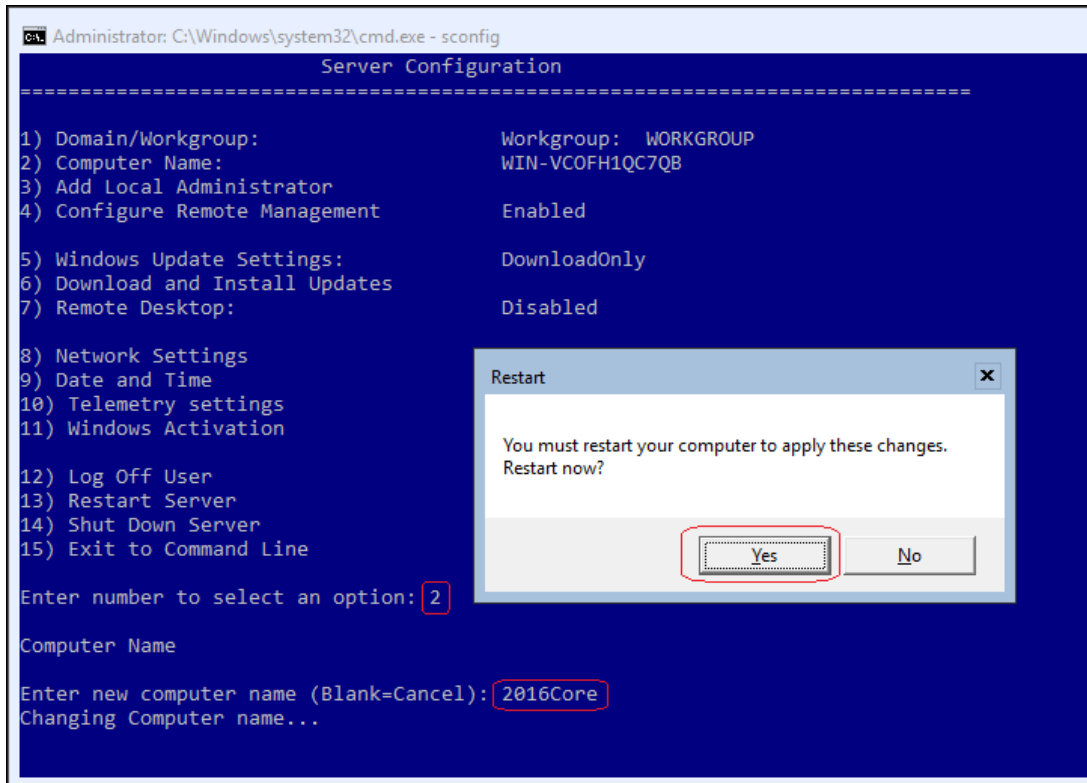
Administrator: C:\Windows\system32\cmd.exe - sconfig

Server Configuration

===============================================================================

1) Domain/Workgroup: Workgroup: WORKGROUP
2) Computer Name: WIN-VCOFH1QC7QB
3) Add Local Administrator
4) Configure Remote Management Enabled

5) Windows Update Settings: DownloadOnly
6) Download and Install Updates
7) Remote Desktop: Disabled

8) Network Settings
9) Date and Time
10) Telemetry settings
11) Windows Activation

12) Log Off User
13) Restart Server
14) Shut Down Server
15) Exit to Command Line

Enter number to select an option: 2

Computer Name

Enter new computer name (Blank=Cancel): 2016Core
Changing Computer name...

Restart

You must restart your computer to apply these changes.
Restart now?

Yes

No